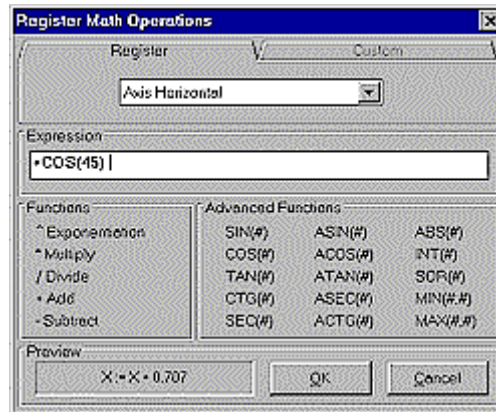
Register Math Operations

Register

Custom

Axis Horizontal

Expression

*COS(45)

Functions

^ Exponentiation

* Multiply

/ Divide

+ Add

- Subtract

Advanced Functions

| | | |
|---|---|---|
| SIN(#) | ASIN(#) | ABS(#) |
| COS(#) | ACOS(#) | INT(#) |
| TAN(#) | ATAN(#) | SQR(#) |
| CTG(#) | ASEC(#) | MIN(#,#) |
| SEC(#) | ACTG(#) | MAX(#,#) |

Preview

X := X * 0.707

OK

Cancel